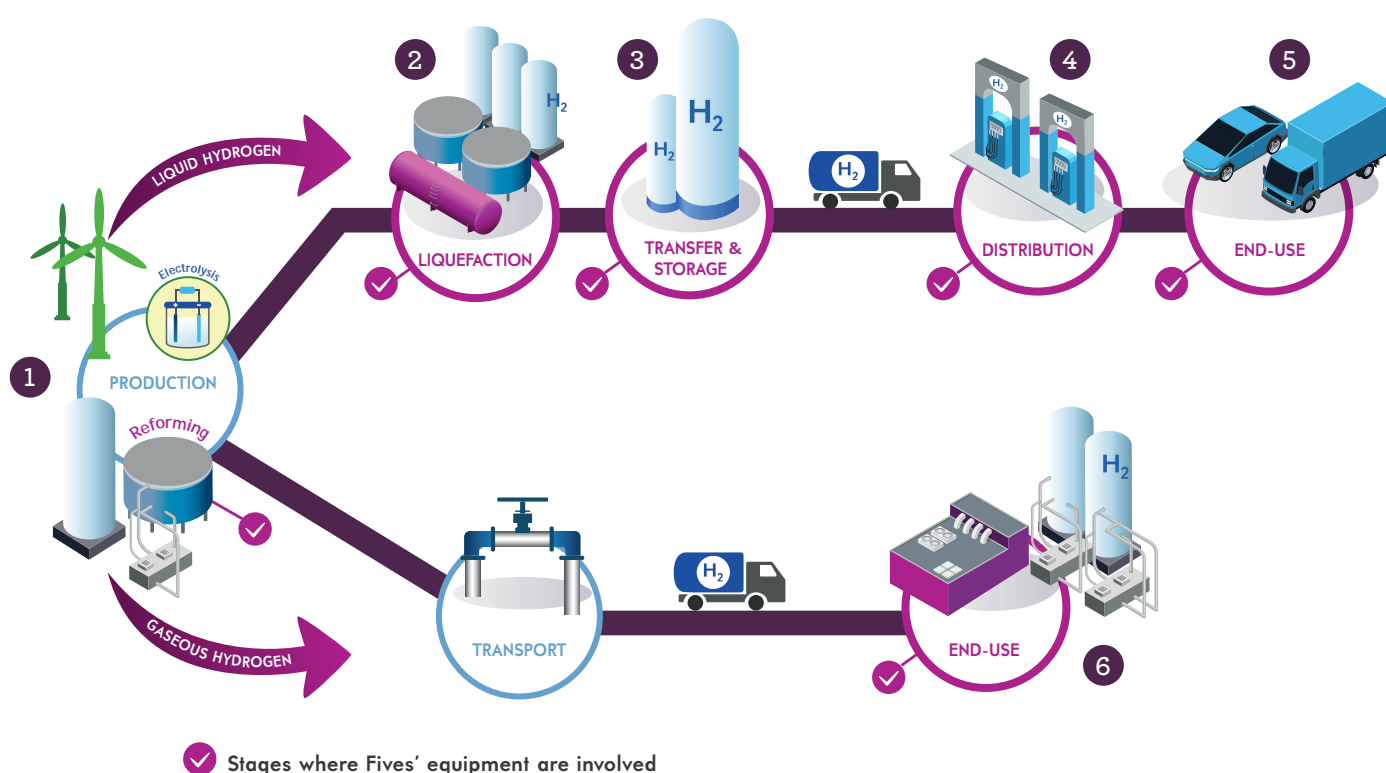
LIQUID HYDROGEN

2

$H_2$

LIQUEFACTION

3

$H_2$

$H_2$

TRANSFER & STORAGE

$H_2$

4

$H_2$

$H_2$

DISTRIBUTION

5

END-USE

Electrolysis

1

PRODUCTION

Reforming

GASEOUS HYDROGEN

TRANSPORT

$H_2$

$H_2$

END-USE

6

Stages where Fives' equipment are involved